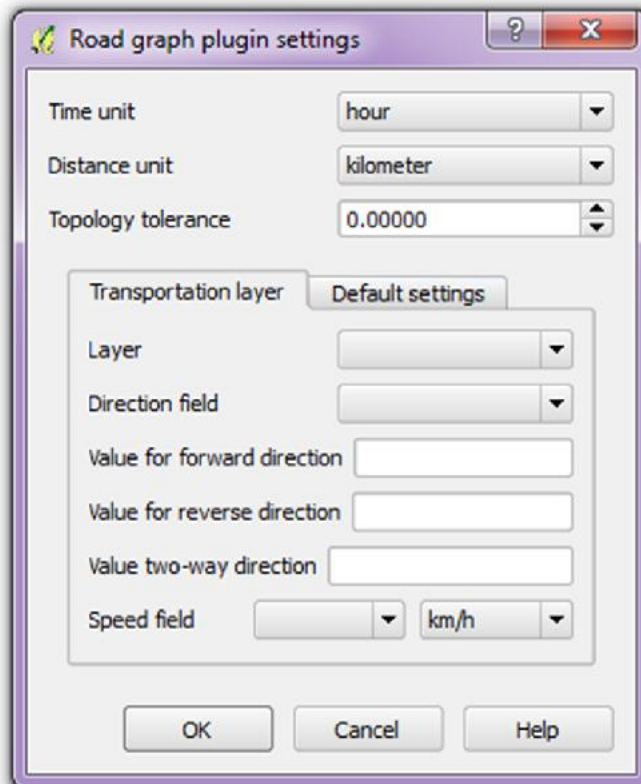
Road graph plugin settings

?

X

Time unit
hour

Distance unit
kilometer

Topology tolerance
0.00000

Transportation layer
Default settings

Layer

Direction field

Value for forward direction

Value for reverse direction

Value two-way direction

Speed field
km/h

OK
Cancel
Help